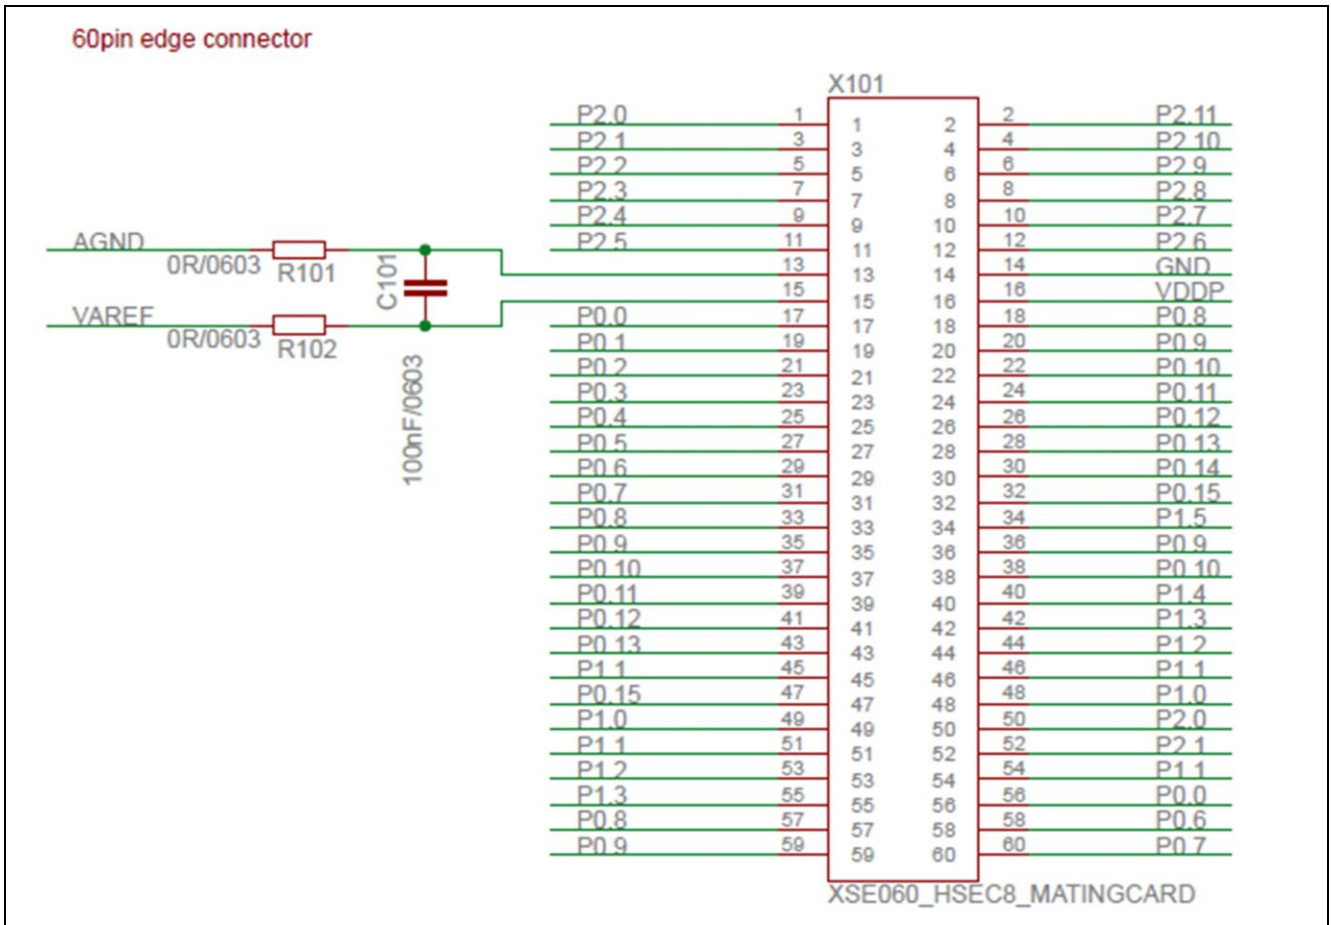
60pin edge connector

X101

AGND
0R/0603
R101
C101
VAREF
0R/0603
R102
100nF/0603

| Left signal | Pin | Pin | Pin | Pin | Right signal |
|---|---|---|---|---|---|
| P2.0 | 1 | 1 | 2 | 2 | P2.11 |
| P2.1 | 3 | 3 | 4 | 4 | P2.10 |
| P2.2 | 5 | 5 | 6 | 6 | P2.9 |
| P2.3 | 7 | 7 | 8 | 8 | P2.8 |
| P2.4 | 9 | 9 | 10 | 10 | P2.7 |
| P2.5 | 11 | 11 | 12 | 12 | P2.6 |
| | 13 | 13 | 14 | 14 | GND |
| | 15 | 15 | 16 | 16 | VDDP |
| P0.0 | 17 | 17 | 18 | 18 | P0.8 |
| P0.1 | 19 | 19 | 20 | 20 | P0.9 |
| P0.2 | 21 | 21 | 22 | 22 | P0.10 |
| P0.3 | 23 | 23 | 24 | 24 | P0.11 |
| P0.4 | 25 | 25 | 26 | 26 | P0.12 |
| P0.5 | 27 | 27 | 28 | 28 | P0.13 |
| P0.6 | 29 | 29 | 30 | 30 | P0.14 |
| P0.7 | 31 | 31 | 32 | 32 | P0.15 |
| P0.8 | 33 | 33 | 34 | 34 | P1.5 |
| P0.9 | 35 | 35 | 36 | 36 | P0.9 |
| P0.10 | 37 | 37 | 38 | 38 | P0.10 |
| P0.11 | 39 | 39 | 40 | 40 | P1.4 |
| P0.12 | 41 | 41 | 42 | 42 | P1.3 |
| P0.13 | 43 | 43 | 44 | 44 | P1.2 |
| P1.1 | 45 | 45 | 46 | 46 | P1.1 |
| P0.15 | 47 | 47 | 48 | 48 | P1.0 |
| P1.0 | 49 | 49 | 50 | 50 | P2.0 |
| P1.1 | 51 | 51 | 52 | 52 | P2.1 |
| P1.2 | 53 | 53 | 54 | 54 | P1.1 |
| P1.3 | 55 | 55 | 56 | 56 | P0.0 |
| P0.8 | 57 | 57 | 58 | 58 | P0.6 |
| P0.9 | 59 | 59 | 60 | 60 | P0.7 |

XSE060_HSEC8_MATINGCARD